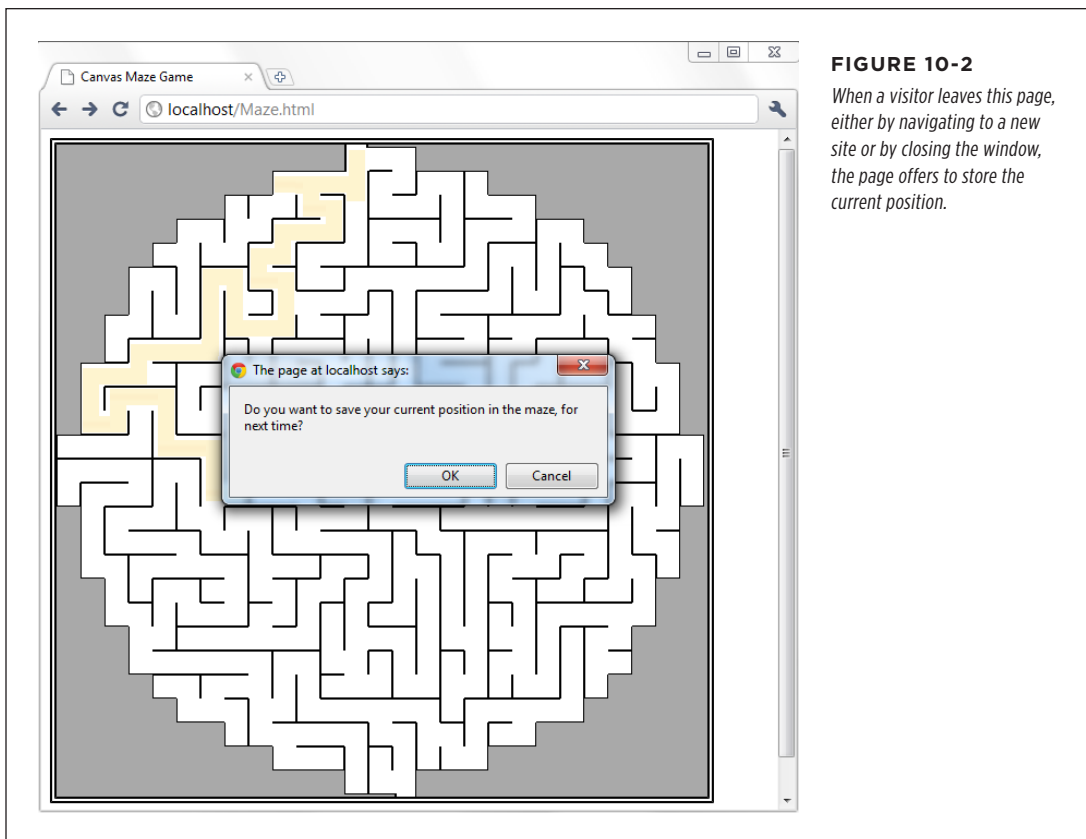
Canvas Maze Game

localhost/Maze.html

The page at localhost says:

Do you want to save your current position in the maze, for next time?

OK

Cancel

FIGURE 10-2

When a visitor leaves this page, either by navigating to a new site or by closing the window, the page offers to store the current position.